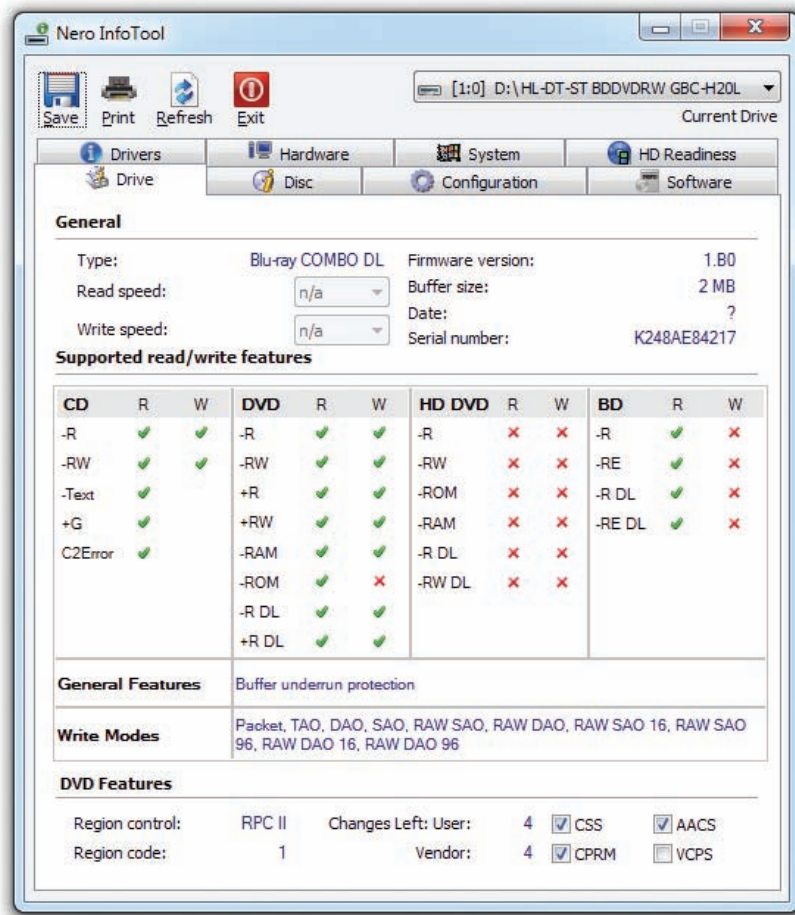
Nero InfoTool

Save Print Refresh Exit

[1:0] D:\HL-DT-ST BDDVDRW GBC-H20L

Current Drive

Drivers | Hardware | System | HD Readiness

Drive | Disc | Configuration | Software

General

Type: Blu-ray COMBO DL
Read speed: n/a
Write speed: n/a
Firmware version: 1.B0
Buffer size: 2 MB
Date: ?
Serial number: K248AE84217

Supported read/write features

| CD | R | W | DVD | R | W | HD DVD | R | W | BD | R | W |
|---|---|---|---|---|---|---|---|---|---|---|---|
| -R | ✔ | ✔ | -R | ✔ | ✔ | -R | ✘ | ✘ | -R | ✔ | ✘ |
| -RW | ✔ | ✔ | -RW | ✔ | ✔ | -RW | ✘ | ✘ | -RE | ✔ | ✘ |
| -Text | ✔ | | +R | ✔ | ✔ | -ROM | ✘ | ✘ | -R DL | ✔ | ✘ |
| +G | ✔ | | +RW | ✔ | ✔ | -RAM | ✘ | ✘ | -RE DL | ✔ | ✘ |
| C2Error | ✔ | | -RAM | ✔ | ✔ | -R DL | ✘ | ✘ | | | |
| | | | -ROM | ✔ | ✘ | -RW DL | ✘ | ✘ | | | |
| | | | -R DL | ✔ | ✔ | | | | | | |
| | | | +R DL | ✔ | ✔ | | | | | | |

General Features: Buffer underrun protection

Write Modes: Packet, TAO, DAO, SAO, RAW SAO, RAW DAO, RAW SAO 16, RAW SAO 96, RAW DAO 16, RAW DAO 96

DVD Features

Region control: RPC II
Region code: 1
Changes Left: User: 4
Vendor: 4
CSS
CPRM
AACS
VCPS